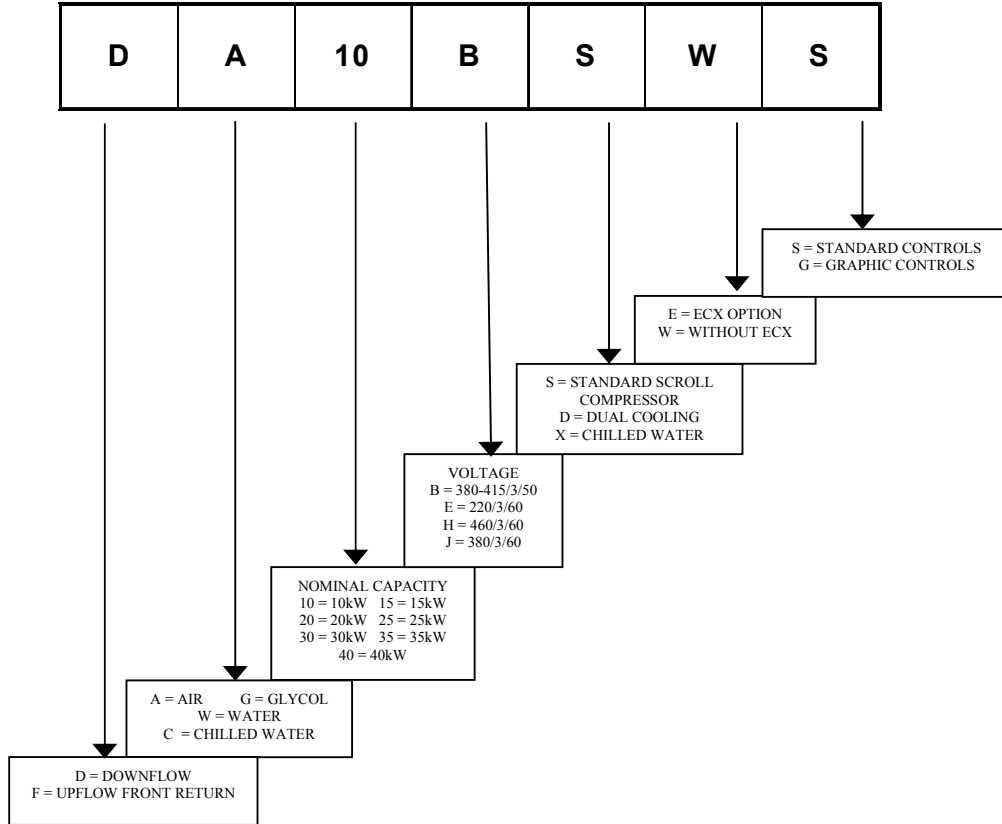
| D | A | 10 | B | S | W | S |
|---|---|---|---|---|---|---|

S = STANDARD CONTROLS
G = GRAPHIC CONTROLS

E = ECX OPTION
W = WITHOUT ECX

S = STANDARD SCROLL COMPRESSOR
D = DUAL COOLING
X = CHILLED WATER

VOLTAGE
B = 380-415/3/50
E = 220/3/60
H = 460/3/60
J = 380/3/60

NOMINAL CAPACITY
10 = 10kW 15 = 15kW
20 = 20kW 25 = 25kW
30 = 30kW 35 = 35kW
40 = 40kW

A = AIR G = GLYCOL
W = WATER
C = CHILLED WATER

D = DOWNFLOW
F = UPFLOW FRONT RETURN